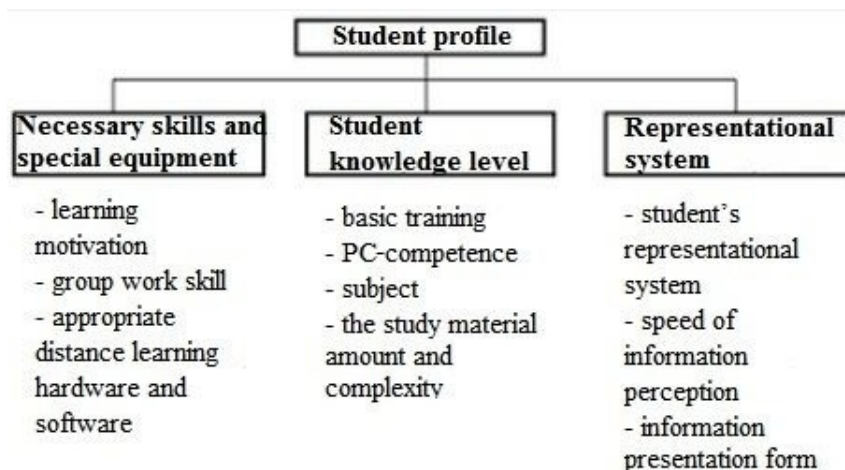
Student profile

Necessary skills and special equipment

- learning motivation
- group work skill
- appropriate distance learning hardware and software

Student knowledge level

- basic training
- PC-competence
- subject
- the study material amount and complexity

Representational system

- student's representational system
- speed of information perception
- information presentation form